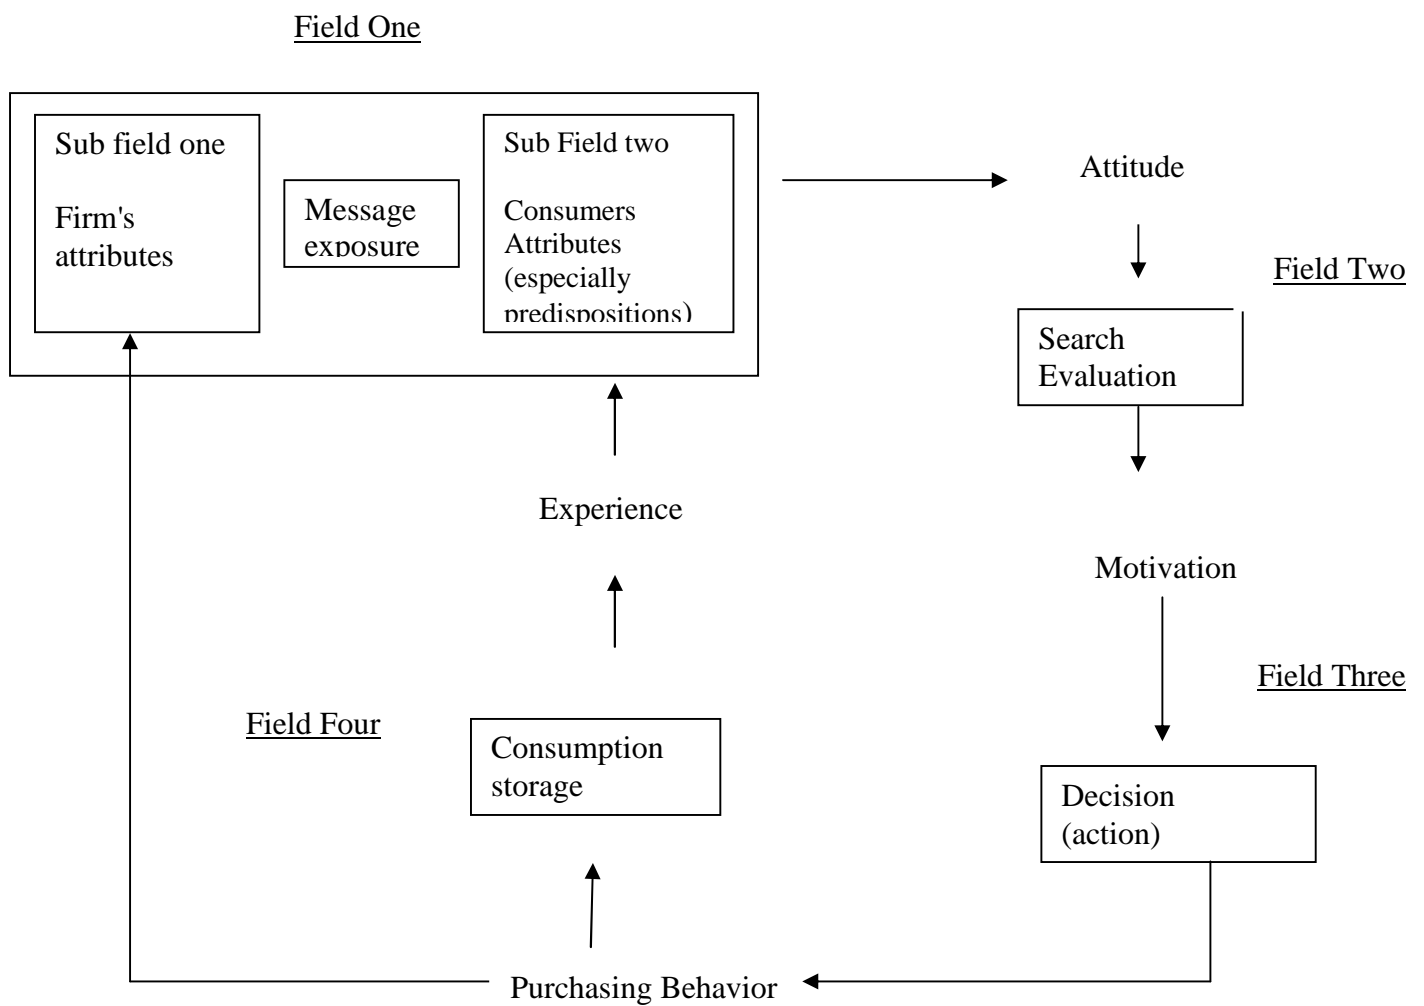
Field One

Sub field one

Firm's attributes

Message exposure

Sub Field two

Consumers Attributes (especially predispositions)

Attitude

Field Two

Search Evaluation

Motivation

Field Three

Decision (action)

Experience

Field Four

Consumption storage

Purchasing Behavior